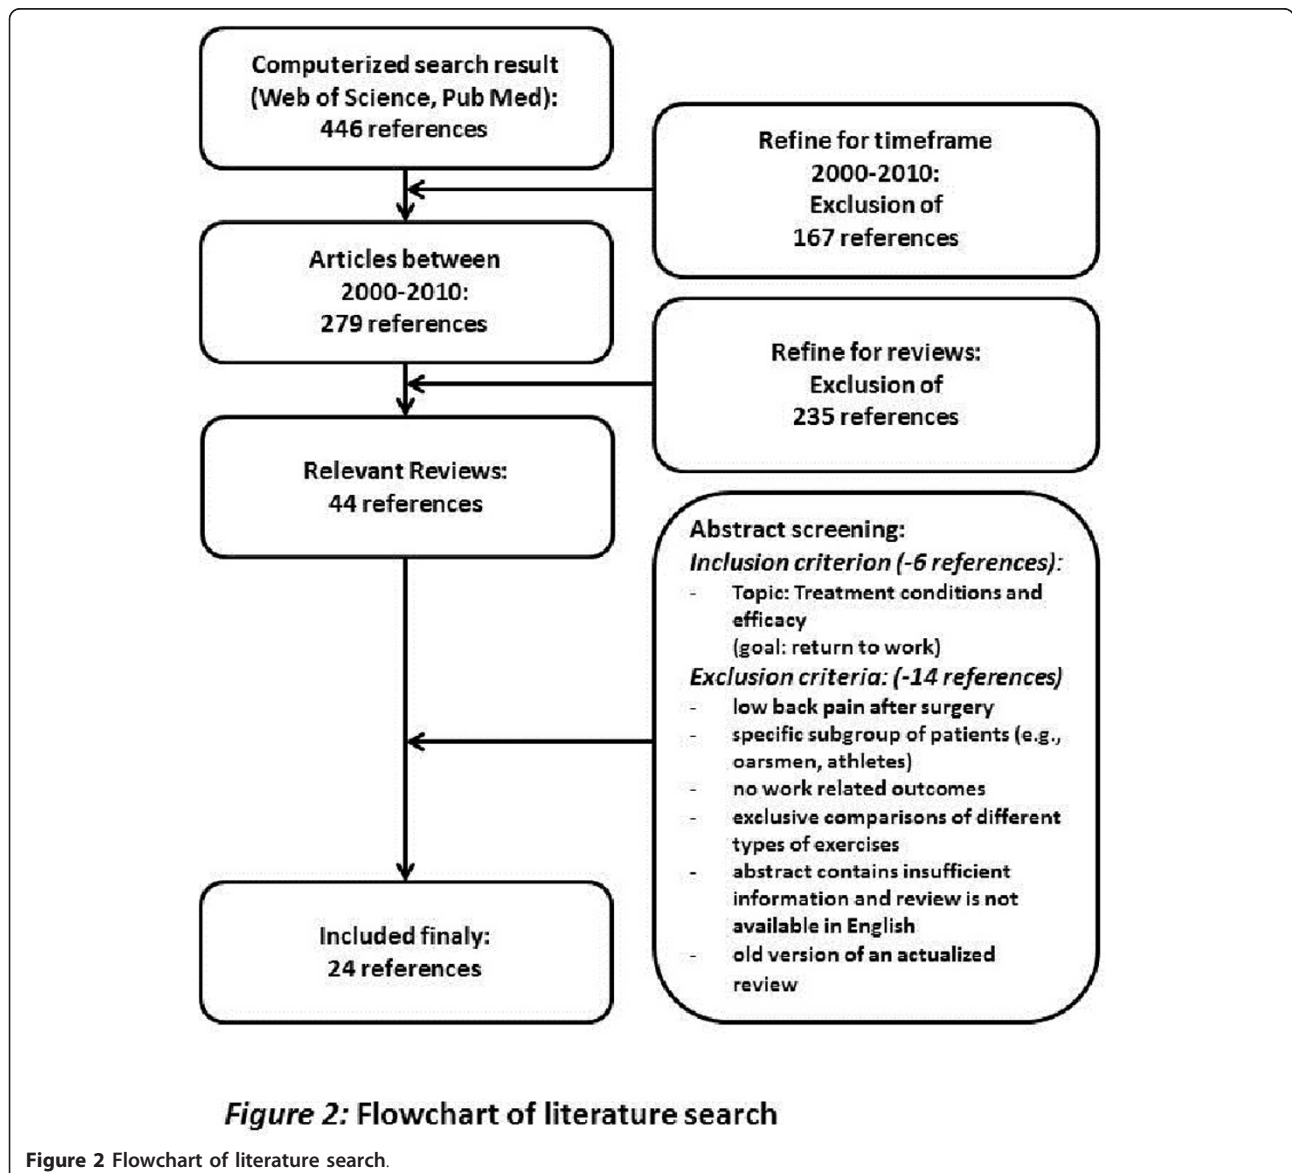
Computerized search result (Web of Science, Pub Med): 446 references

Refine for timeframe 2000-2010: Exclusion of 167 references

Articles between 2000-2010: 279 references

Refine for reviews: Exclusion of 235 references

Relevant Reviews: 44 references

Abstract screening:
*Inclusion criterion (-6 references):*
- Topic: Treatment conditions and efficacy (goal: return to work)
*Exclusion criteria: (-14 references)*
- low back pain after surgery
- specific subgroup of patients (e.g., oarsmen, athletes)
- no work related outcomes
- exclusive comparisons of different types of exercises
- abstract contains insufficient information and review is not available in English
- old version of an actualized review

Included finaly: 24 references

*Figure 2:* Flowchart of literature search

**Figure 2** Flowchart of literature search.